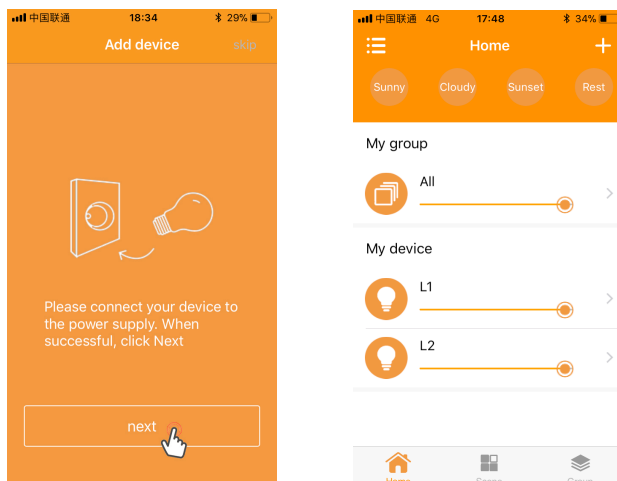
中国联通 18:34 29%

Add device skip

Please connect your device to the power supply. When successful, click Next

next

中国联通 4G 17:48 34%

Home

Sunny Cloudy Sunset Rest

My group

All

My device

L1

L2

Home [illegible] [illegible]